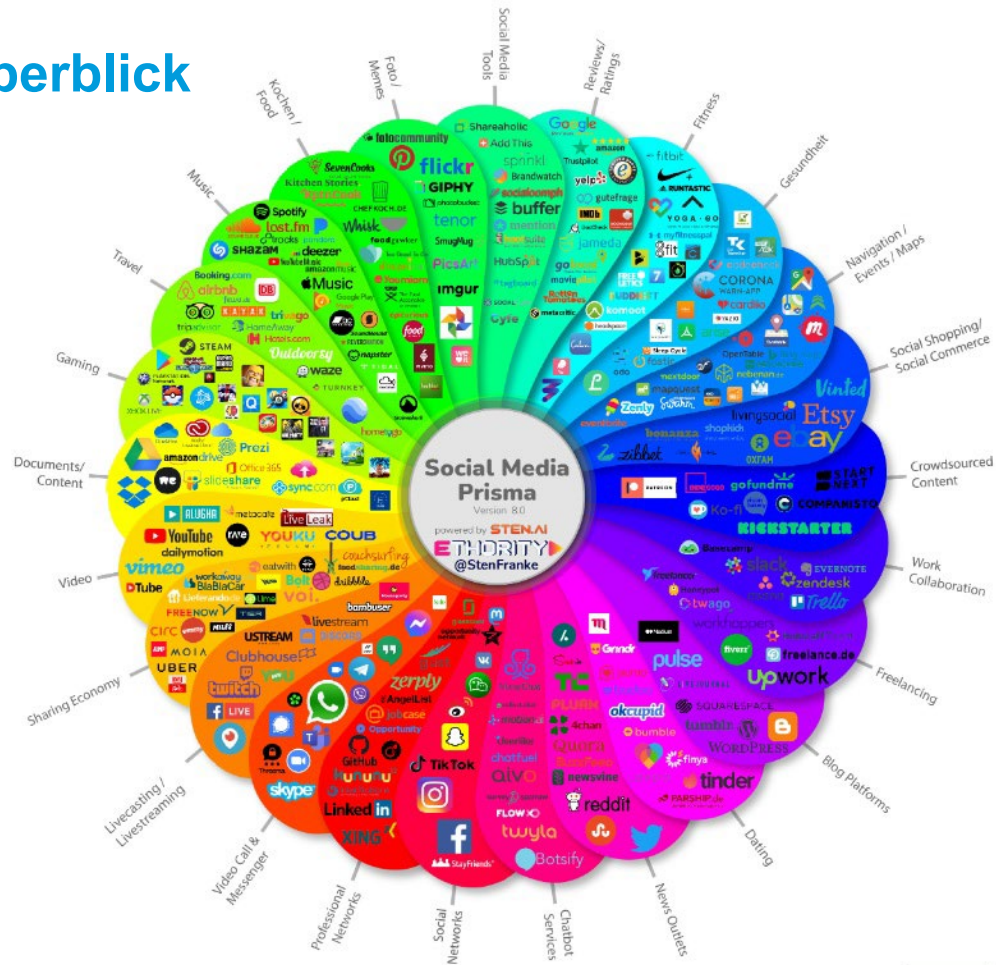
berblick

Social Media Tools

Reviews/ Ratings

Fitness

Gesundheit

Navigation / Events / Maps

Social Shopping/ Social Commerce

Crowdsourced Content

Work Collaboration

Freelancing

Blog Platforms

Dating

News Outlets

Chatbot Services

Social Networks

Professional Networks

Video Call & Messenger

Livecasting / Livestreaming

Sharing Economy

Video

Documents/ Content

Gaming

Travel

Music

Kochen / Food

Foto / Memes

Social Media Prisma
Version 8.0
powered by STEN.AI
ETHORITY
@StenFranke

fotocommunity
flickr
GIPHY
tenor
SmugMug
PicsArt
imgur
Shareaholic
Add This
sprinkl
Brandwatch
socialoomph
buffer
mention
HubSpot
Google
Trustpilot
yelp
gutefrage
IMDb
jameda
Rotten Tomatoes
metacritic
fitbit
RUNTASTIC
YOGA-GO
8fit
myfitnesspal
FREELETICS
komoot
CORONA WARN-APP
cardio
OpenTable
mapquest
nextdoor
Zenly
Vinted
Etsy
livingsocial
shopkick
bonanza
ebay
OXFAM
zilbet
START NEXT
gofundme
COMPANISTO
Ko-fi
KICKSTARTER
slack
EVERNOTE
zendesk
Trello
twago
workhappen
fiverr
freelance.de
upwork
pulse
SQUARESPACE
tumblr
WORDPRESS
Grindr
okcupid
bumble
finya
tinder
PARSHIP
reddit
newsvine
Quora
4chan
PLURK
TC
Botsify
twyla
FLOW XO
chatfuel
aivo
TikTok
Snapchat
zerply
AngelList
jobcase
GitHub
LinkedIn
XING
skype
Clubhouse
twitch
LIVE
USTREAM
periscope
livestream
bambuser
YouTube
dailymotion
vimeo
DTube
ALUGHA
metacafe
LiveLeak
YOUKU
COUB
couchsurfing
foodsharing.de
workaway
BlaBlaCar
Lieferando
Bolt
dribbble
voi.
FREENOW
MOIA
UBER
TIER
amazon drive
Prezi
Office 365
slideshare
sync.com
STEAM
Booking.com
airbnb
trivago
tripadvisor
HomeAway
Hotels.com
KAYAK
Spotify
last.fm
SHAZAM
deezer
Music
napster
Kitchen Stories
SevenCooks
CHEFKOCH.DE
Whisk
foodgawker
waze
Outdooractive
TURNKEY